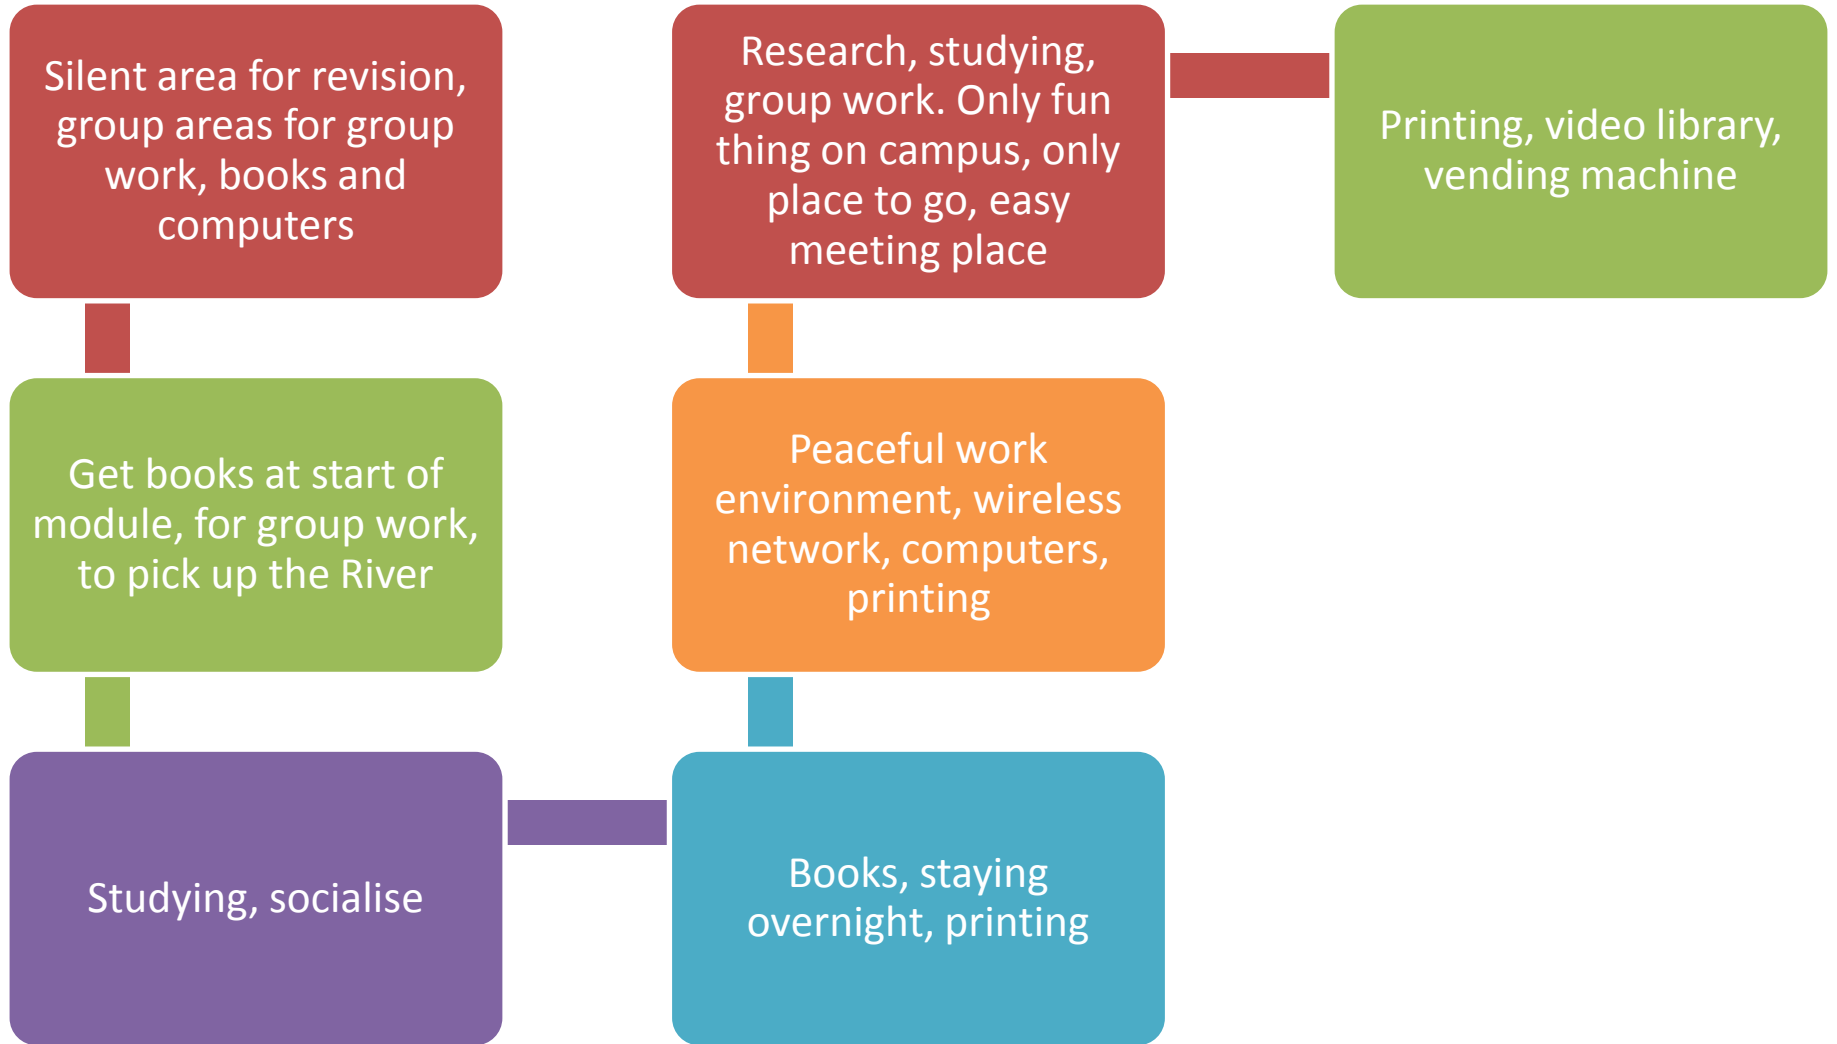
Silent area for revision, group areas for group work, books and computers

Get books at start of module, for group work, to pick up the River

Studying, socialise

Books, staying overnight, printing

Peaceful work environment, wireless network, computers, printing

Research, studying, group work. Only fun thing on campus, only place to go, easy meeting place

Printing, video library, vending machine